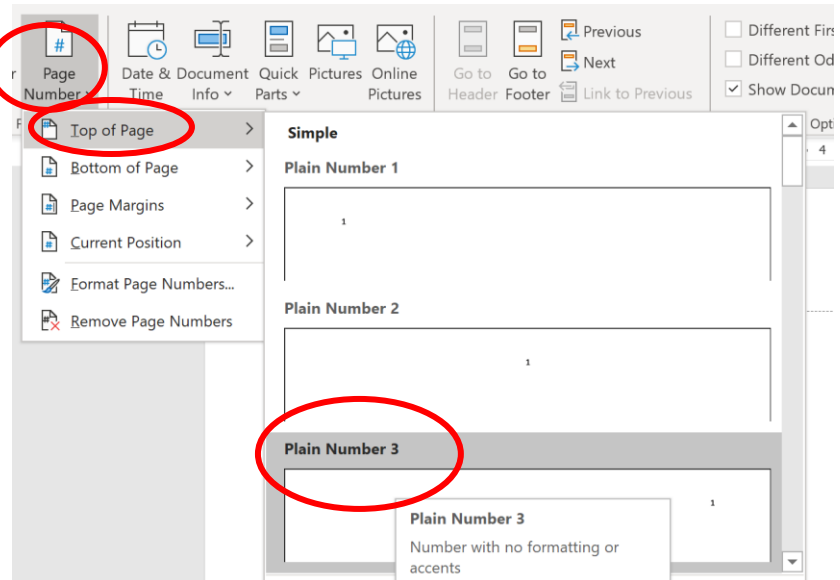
r

Page Number

Date & Time

Document Info

Quick Parts

Pictures

Online Pictures

Go to Header

Go to Footer

Previous

Next

Link to Previous

Different Firs

Different Od

Show Docum

Opti

4

F

Top of Page

Bottom of Page

Page Margins

Current Position

Format Page Numbers...

Remove Page Numbers

Simple

Plain Number 1

1

Plain Number 2

1

Plain Number 3

1

Plain Number 3

Number with no formatting or accents